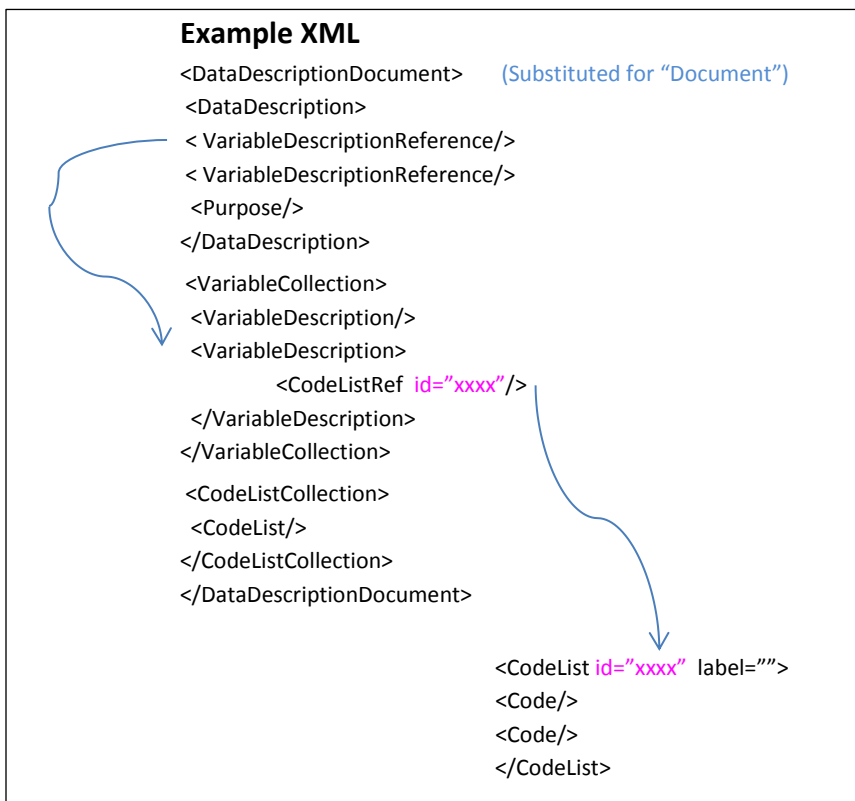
**Example XML**

<DataDescriptionDocument> (Substituted for “Document”)
<DataDescription>
< VariableDescriptionReference/>
< VariableDescriptionReference/>
<Purpose/>
</DataDescription>
<VariableCollection>
<VariableDescription/>
<VariableDescription>
<CodeListRef id=”xxxx”/>
</VariableDescription>
</VariableCollection>
<CodeListCollection>
<CodeList/>
</CodeListCollection>
</DataDescriptionDocument>

<CodeList id=”xxxx” label=””>
<Code/>
<Code/>
</CodeList>